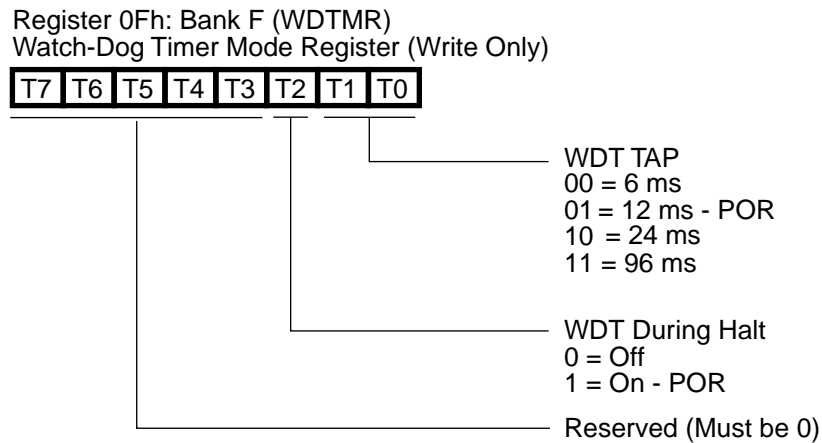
Register 0Fh: Bank F (WDTMR)
Watch-Dog Timer Mode Register (Write Only)

| T7 | T6 | T5 | T4 | T3 | T2 | T1 | T0 |
|---|---|---|---|---|---|---|---|

WDT TAP
00 = 6 ms
01 = 12 ms - POR
10 = 24 ms
11 = 96 ms

WDT During Halt
0 = Off
1 = On - POR

Reserved (Must be 0)